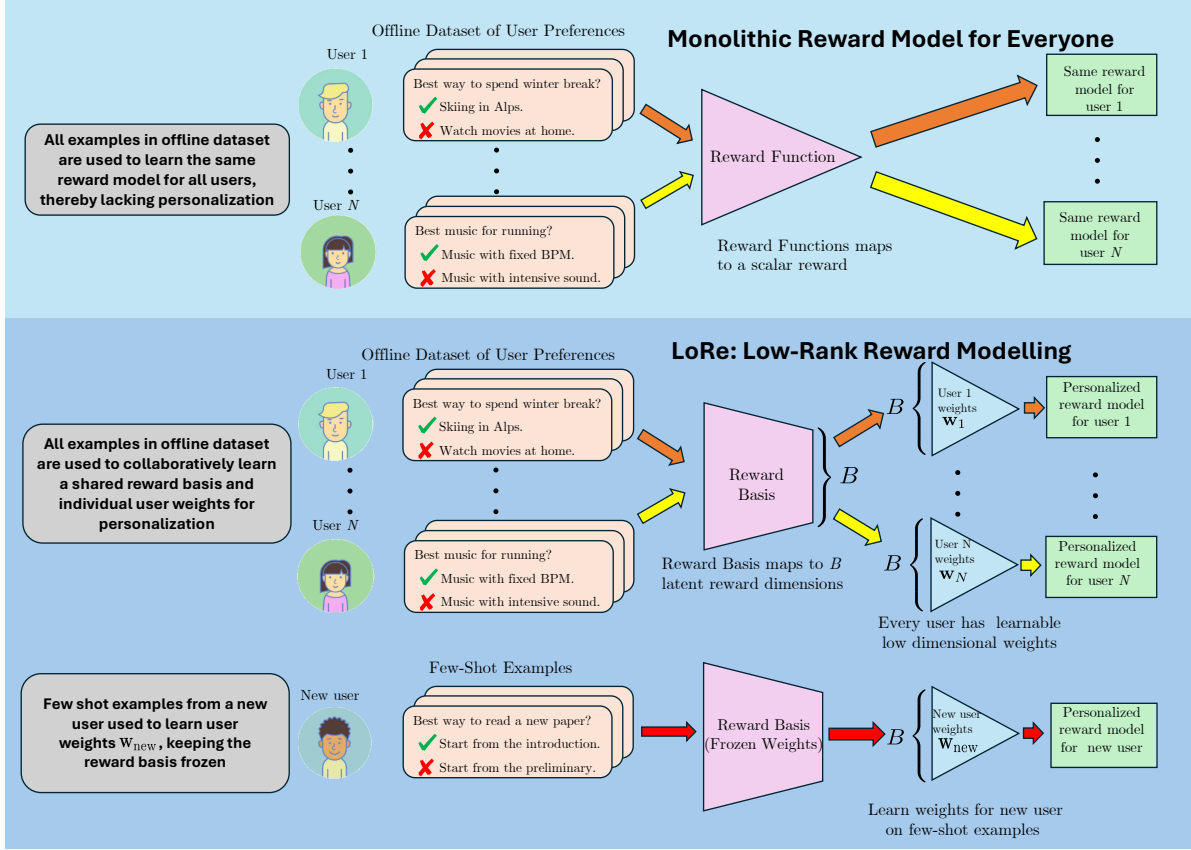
Monolithic Reward Model for Everyone

All examples in offline dataset are used to learn the same reward model for all users, thereby lacking personalization

Offline Dataset of User Preferences

User 1

Best way to spend winter break?
✓ Skiing in Alps.
✗ Watch movies at home.

User $N$

Best music for running?
✓ Music with fixed BPM.
✗ Music with intensive sound.

Reward Function

Reward Functions maps to a scalar reward

Same reward model for user 1

Same reward model for user $N$

LoRe: Low-Rank Reward Modelling

All examples in offline dataset are used to collaboratively learn a shared reward basis and individual user weights for personalization

Offline Dataset of User Preferences

User 1

Best way to spend winter break?
✓ Skiing in Alps.
✗ Watch movies at home.

User $N$

Best music for running?
✓ Music with fixed BPM.
✗ Music with intensive sound.

Reward Basis

$B$

Reward Basis maps to $B$ latent reward dimensions

$B$ User 1 weights $\mathbf{w}_1$

Personalized reward model for user 1

$B$ User N weights $\mathbf{w}_N$

Personalized reward model for user $N$

Every user has learnable low dimensional weights

Few shot examples from a new user used to learn user weights $\mathrm{w}_{\mathrm{new}}$, keeping the reward basis frozen

New user

Few-Shot Examples

Best way to read a new paper?
✓ Start from the introduction.
✗ Start from the preliminary.

Reward Basis (Frozen Weights)

$B$ New user weights $\mathbf{w}_{\mathrm{new}}$

Personalized reward model for new user

Learn weights for new user on few-shot examples